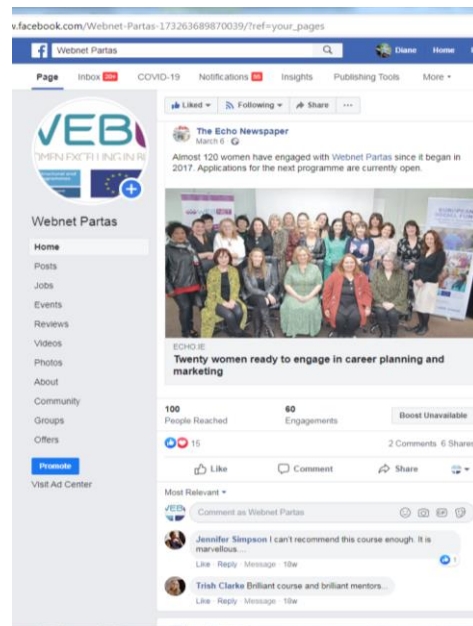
v.facebook.com/Webnet-Partas-173263689870039/?ref=your_pages

Webnet Partas

Diane Home

Page Inbox 20+ COVID-19 Notifications 99 Insights Publishing Tools More

VEB
OMEN EXCELLING IN B

Webnet Partas

Home
Posts
Jobs
Events
Reviews
Videos
Photos
About
Community
Groups
Offers

Promote
Visit Ad Center

Liked Following Share ···

The Echo Newspaper
March 6 ·

Almost 120 women have engaged with Webnet Partas since it began in 2017. Applications for the next programme are currently open.

ECHO.IE
Twenty women ready to engage in career planning and marketing

100
People Reached

60
Engagements

Boost Unavailable

16

2 Comments 6 Shares

Like Comment Share

Most Relevant

Comment as Webnet Partas

Jennifer Simpson I can't recommend this course enough. It is marvellous....
Like · Reply · Message · 10w

Trish Clarke Brilliant course and brilliant mentors..
Like · Reply · Message · 10w